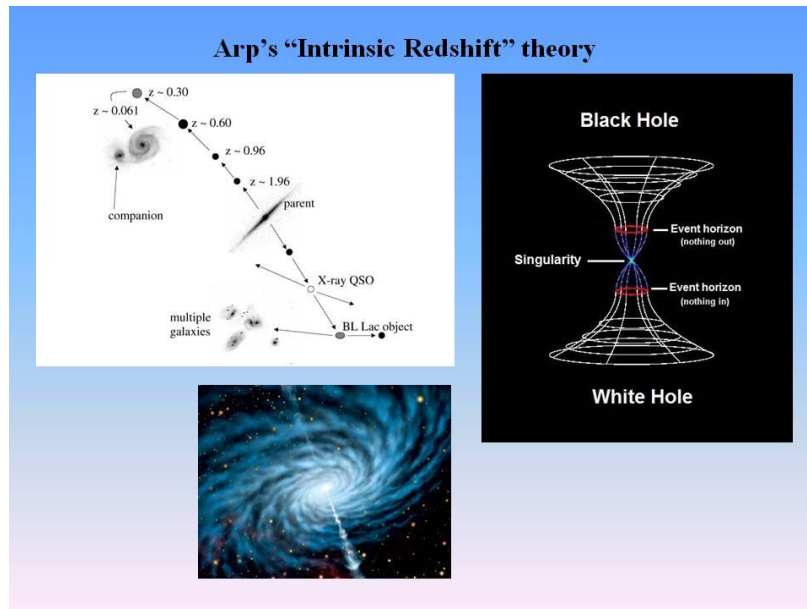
Arp's "Intrinsic Redshift" theory

z ~ 0.30
z ~ 0.061
z ~ 0.60
z ~ 0.96
z ~ 1.96
companion
parent
X-ray QSO
multiple galaxies
BL Lac object

Black Hole
Event horizon
(nothing out)
Singularity
Event horizon
(nothing in)
White Hole